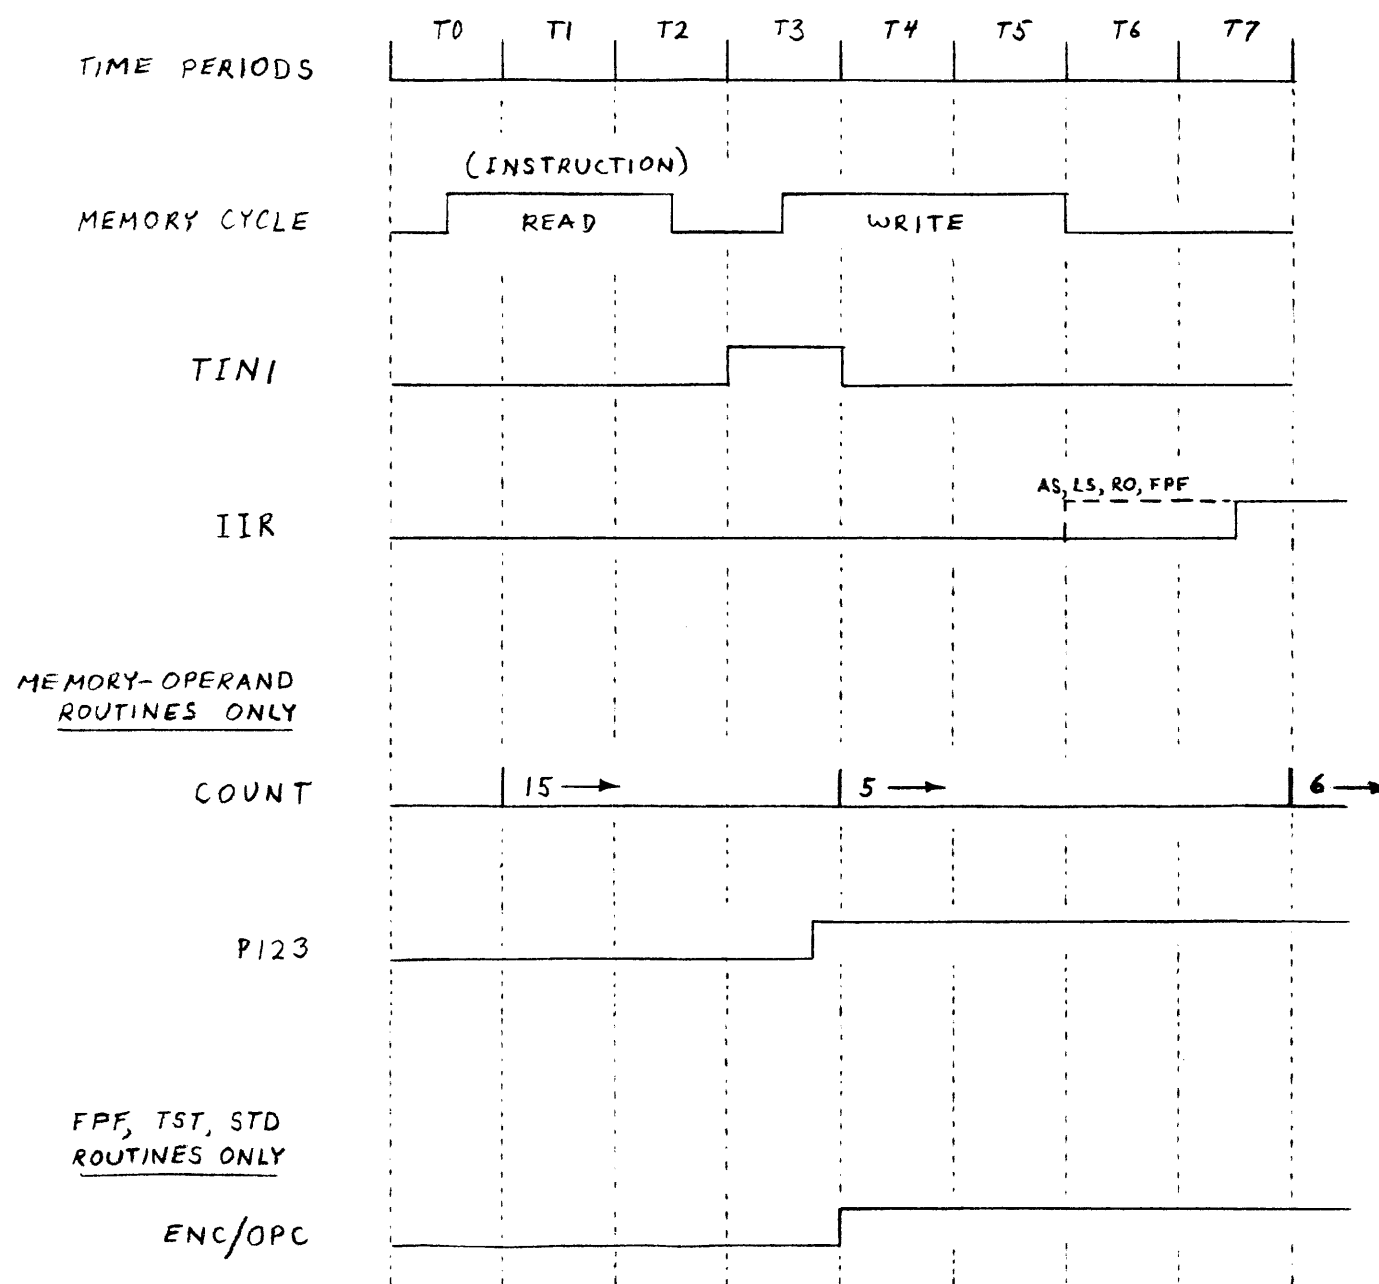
TIME PERIODS

T0 T1 T2 T3 T4 T5 T6 T7

(INSTRUCTION)

MEMORY CYCLE

READ

WRITE

TINI

IIR

AS, LS, RO, FPF

MEMORY-OPERAND ROUTINES ONLY

COUNT

15 →

5 →

6 →

P123

FPF, TST, STD ROUTINES ONLY

ENC/OPC